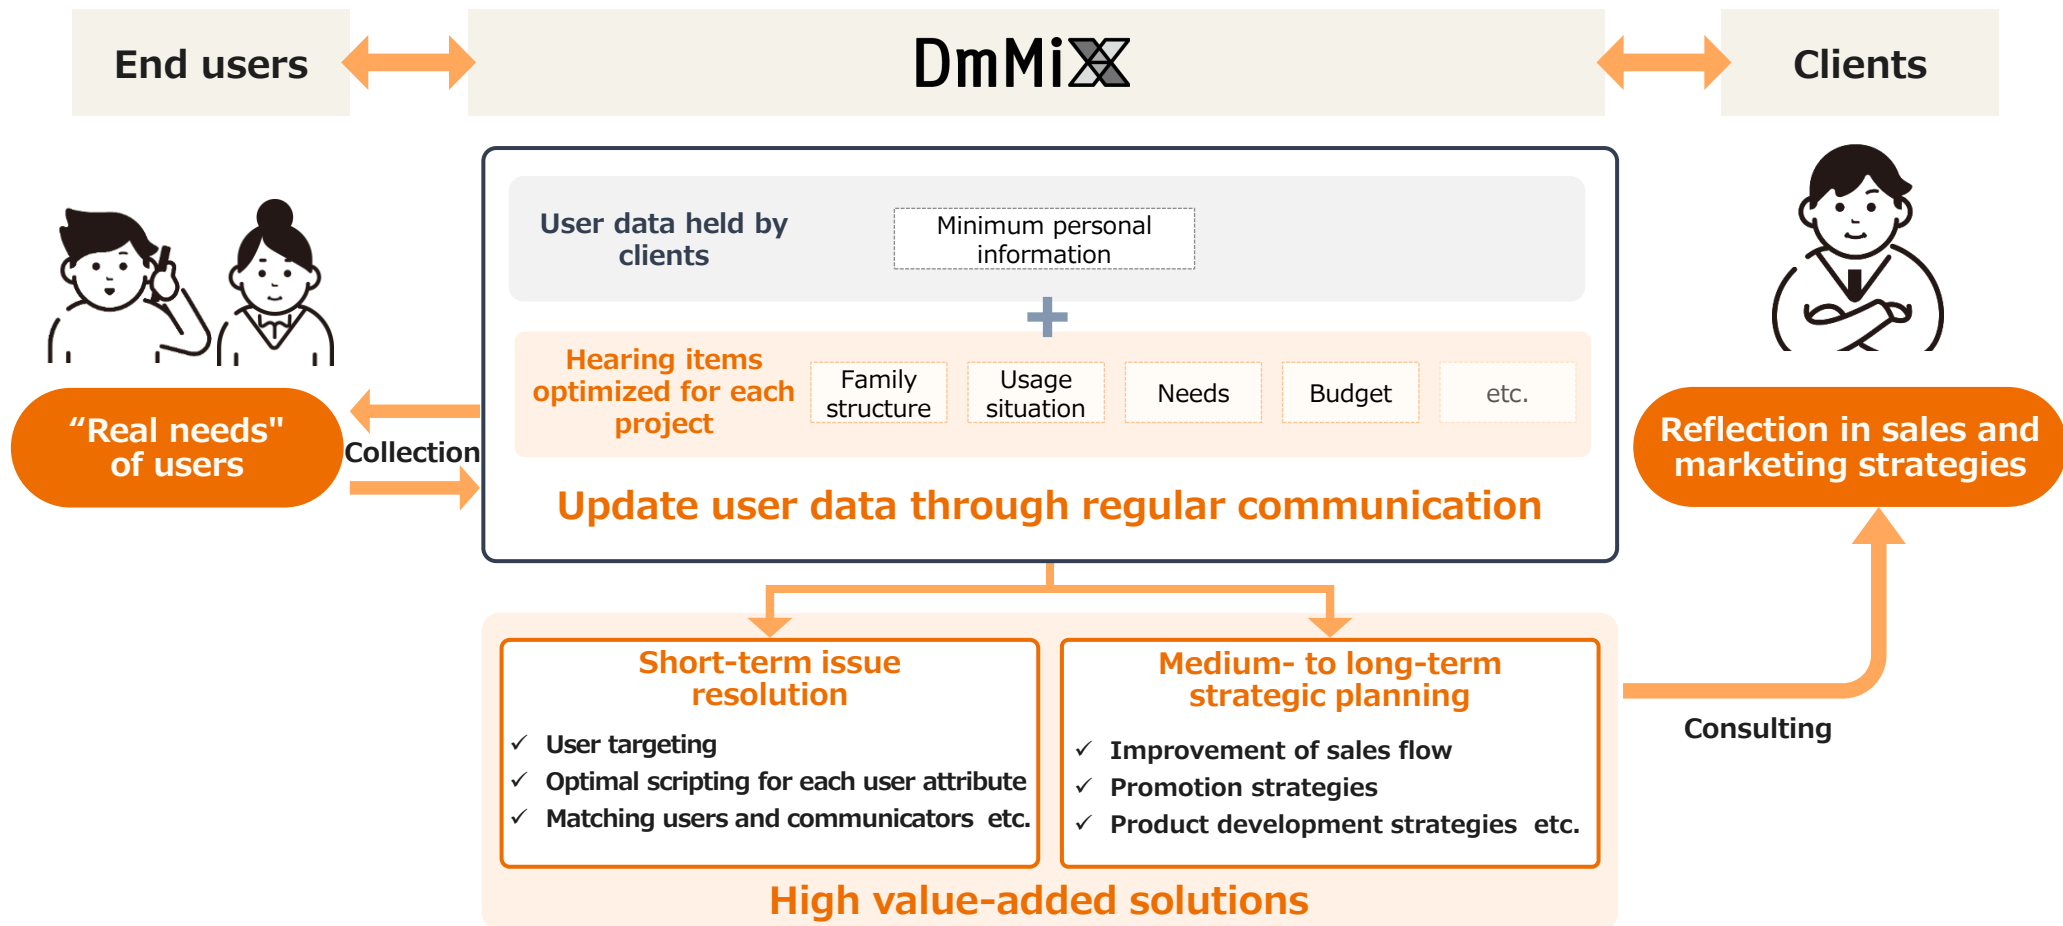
End users

DmMiX

Clients

User data held by clients

Minimum personal information

Hearing items optimized for each project

Family structure

Usage situation

Needs

Budget

etc.

Update user data through regular communication

“Real needs" of users

Collection

Reflection in sales and marketing strategies

Short-term issue resolution

✓ User targeting
✓ Optimal scripting for each user attribute
✓ Matching users and communicators etc.

Medium- to long-term strategic planning

✓ Improvement of sales flow
✓ Promotion strategies
✓ Product development strategies etc.

Consulting

High value-added solutions